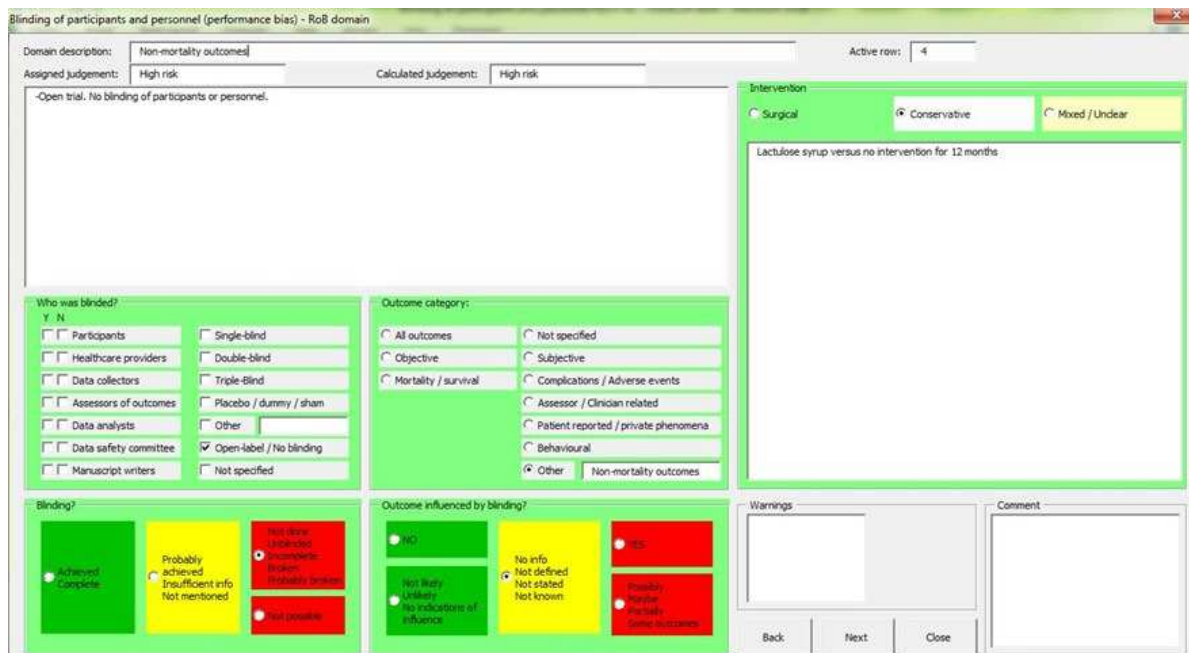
Blinding of participants and personnel (performance bias) - RoB domain

Domain description: Non-mortality outcomes

Active row: 4

Assigned judgement: High risk

Calculated judgement: High risk

-Open trial. No blinding of participants or personnel.

Intervention

Surgical

Conservative

Mixed / Unclear

Lactulose syrup versus no intervention for 12 months

Who was blinded?

Y N

Participants

Healthcare providers

Data collectors

Assessors of outcomes

Data analysts

Data safety committee

Manuscript writers

Single-blind

Double-blind

Triple-Blind

Placebo / dummy / sham

Other

Open-label / No blinding

Not specified

Outcome category:

All outcomes

Objective

Mortality / survival

Not specified

Subjective

Complications / Adverse events

Assessor / Clinician related

Patient reported / private phenomena

Behavioural

Other Non-mortality outcomes

Blinding?

Achieved Complete

Probably achieved Insufficient info Not mentioned

Not done Unblinded Incomplete Broken Probably broken

Not possible

Outcome influenced by blinding?

NO

Not likely Unlikely No indications of influence

No info Not defined Not stated Not known

YES

Possibly Maybe Partially Some outcomes

Warnings

Comment

Back

Next

Close